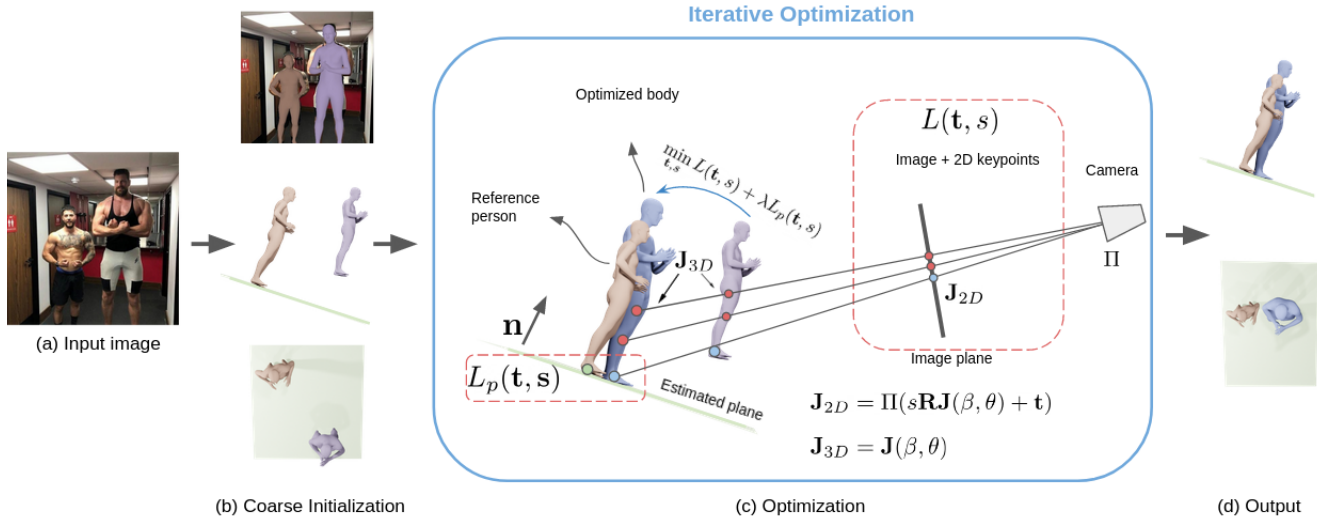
Iterative Optimization

(a) Input image

(b) Coarse Initialization

Optimized body

$\min_{\mathbf{t},s} L(\mathbf{t}, s) + \lambda L_p(\mathbf{t}, s)$

Reference person

$\mathbf{J}_{3D}$

$\mathbf{n}$

$L_p(\mathbf{t}, \mathbf{s})$

Estimated plane

$L(\mathbf{t}, s)$

Image + 2D keypoints

$\mathbf{J}_{2D}$

Image plane

Camera

$\Pi$

$\mathbf{J}_{2D} = \Pi(s\mathbf{R}\mathbf{J}(\beta, \theta) + \mathbf{t})$

$\mathbf{J}_{3D} = \mathbf{J}(\beta, \theta)$

(c) Optimization

(d) Output